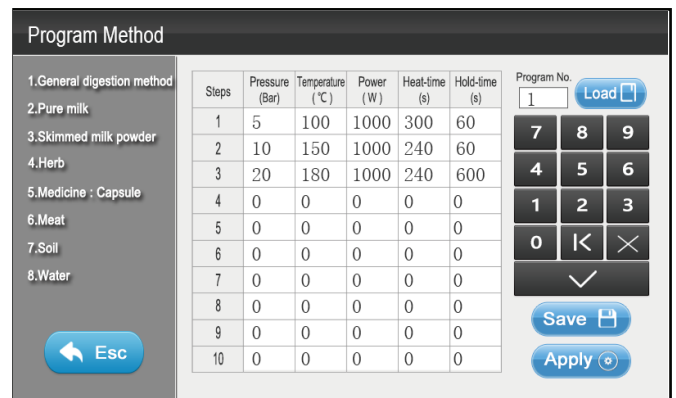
Program Method

1.General digestion method
2.Pure milk
3.Skimmed milk powder
4.Herb
5.Medicine : Capsule
6.Meat
7.Soil
8.Water

Esc

| Steps | Pressure (Bar) | Temperature (℃) | Power (W) | Heat-time (s) | Hold-time (s) |
|---|---|---|---|---|---|
| 1 | 5 | 100 | 1000 | 300 | 60 |
| 2 | 10 | 150 | 1000 | 240 | 60 |
| 3 | 20 | 180 | 1000 | 240 | 600 |
| 4 | 0 | 0 | 0 | 0 | 0 |
| 5 | 0 | 0 | 0 | 0 | 0 |
| 6 | 0 | 0 | 0 | 0 | 0 |
| 7 | 0 | 0 | 0 | 0 | 0 |
| 8 | 0 | 0 | 0 | 0 | 0 |
| 9 | 0 | 0 | 0 | 0 | 0 |
| 10 | 0 | 0 | 0 | 0 | 0 |

Program No.
1
Load
7 8 9
4 5 6
1 2 3
0
Save
Apply